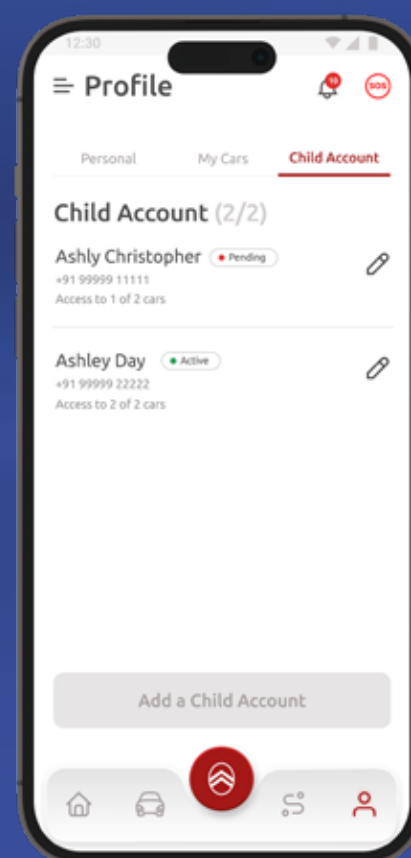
12:30

Profile

10

SOS

Personal

My Cars

Child Account

Child Account (2/2)

Ashly Christopher

Pending

+91 99999 11111

Access to 1 of 2 cars

Ashley Day

Active

+91 99999 22222

Access to 2 of 2 cars

Add a Child Account